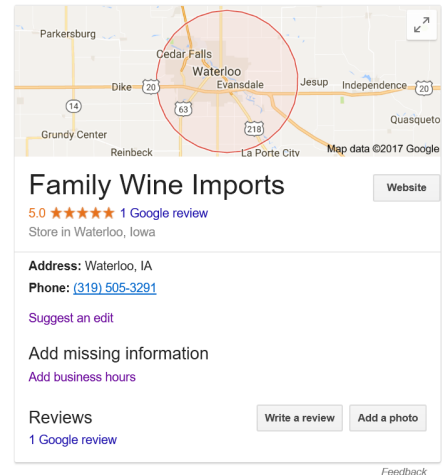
Parkersburg
Cedar Falls
Waterloo
Dike
20
Evansdale
Jesup
Independence
20
14
63
Quasqueto
Grundy Center
218
Reinbeck
La Porte City
Map data ©2017 Google

Family Wine Imports
Website
5.0 ★★★★★ 1 Google review
Store in Waterloo, Iowa

Address: Waterloo, IA
Phone: (319) 505-3291

Suggest an edit

Add missing information
Add business hours

Reviews
Write a review
Add a photo
1 Google review

Feedback